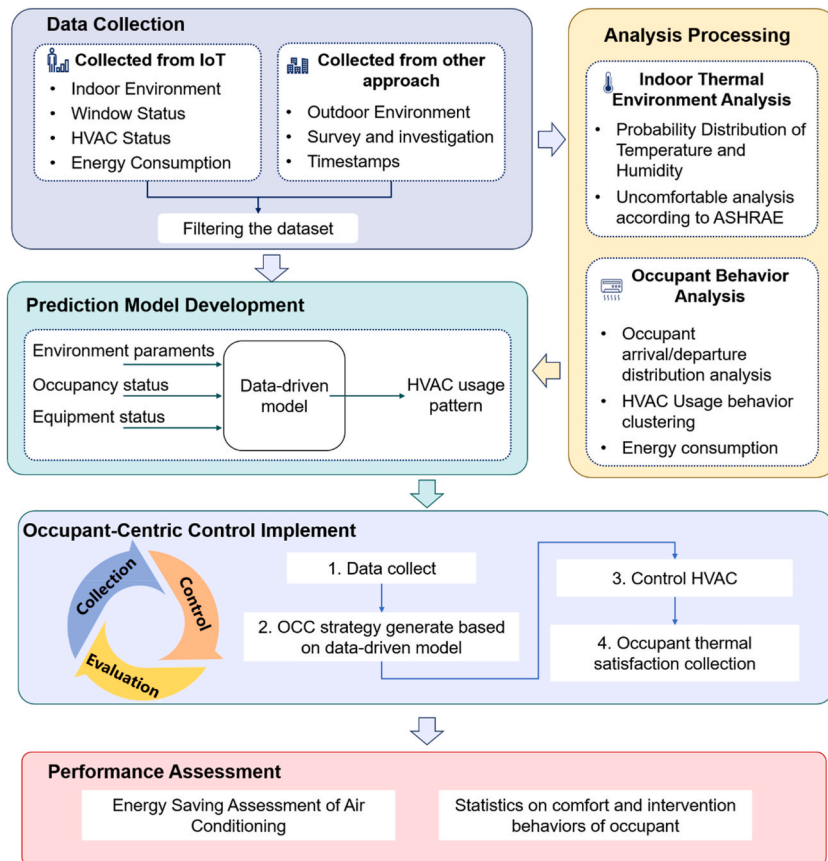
Data Collection

Collected from IoT
- Indoor Environment
- Window Status
- HVAC Status
- Energy Consumption

Collected from other approach
- Outdoor Environment
- Survey and investigation
- Timestamps

Filtering the dataset

Analysis Processing

Indoor Thermal Environment Analysis
- Probability Distribution of Temperature and Humidity
- Uncomfortable analysis according to ASHRAE

Occupant Behavior Analysis
- Occupant arrival/departure distribution analysis
- HVAC Usage behavior clustering
- Energy consumption

Prediction Model Development

Environment paraments
Occupancy status
Equipment status
Data-driven model
HVAC usage pattern

Occupant-Centric Control Implement

Collection
Control
Evaluation

1. Data collect
2. OCC strategy generate based on data-driven model
3. Control HVAC
4. Occupant thermal satisfaction collection

Performance Assessment

Energy Saving Assessment of Air Conditioning
Statistics on comfort and intervention behaviors of occupant